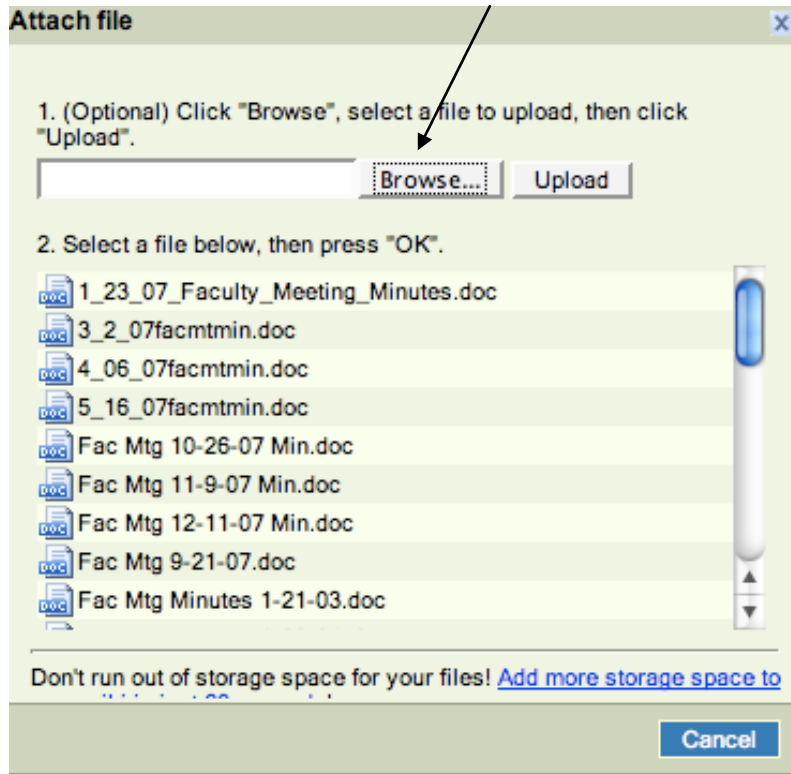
Attach file

X

1. (Optional) Click "Browse", select a file to upload, then click "Upload".

Browse...

Upload

2. Select a file below, then press "OK".

1_23_07_Faculty_Meeting_Minutes.doc
3_2_07facmtmin.doc
4_06_07facmtmin.doc
5_16_07facmtmin.doc
Fac Mtg 10-26-07 Min.doc
Fac Mtg 11-9-07 Min.doc
Fac Mtg 12-11-07 Min.doc
Fac Mtg 9-21-07.doc
Fac Mtg Minutes 1-21-03.doc
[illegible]

Don't run out of storage space for your files! Add more storage space to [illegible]

Cancel